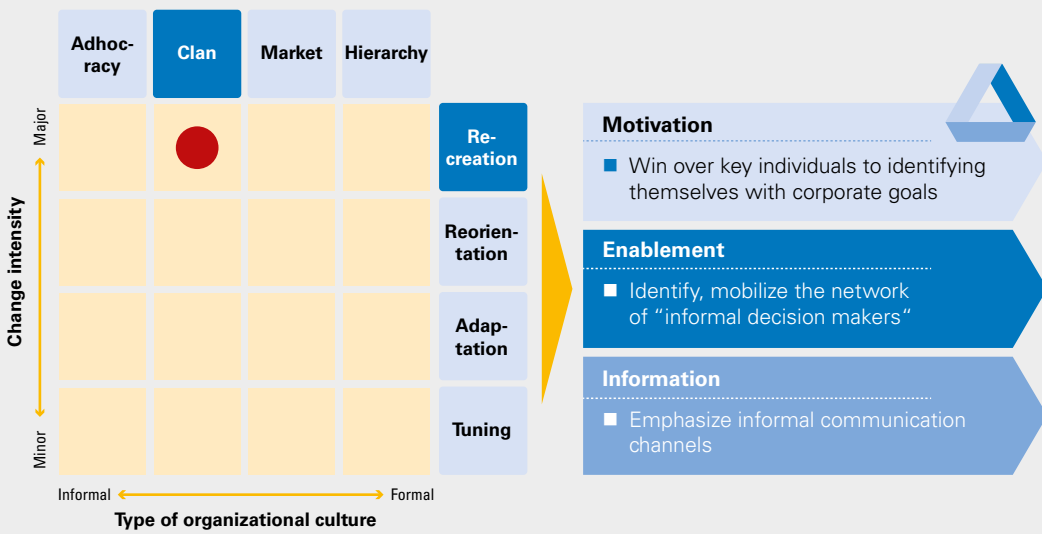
Adhocracy
Clan
Market
Hierarchy

Major
Change intensity
Minor

Recreation
Reorientation
Adaptation
Tuning

Informal
Formal
Type of organizational culture

Motivation
Win over key individuals to identifying themselves with corporate goals

Enablement
Identify, mobilize the network of “informal decision makers“

Information
Emphasize informal communication channels